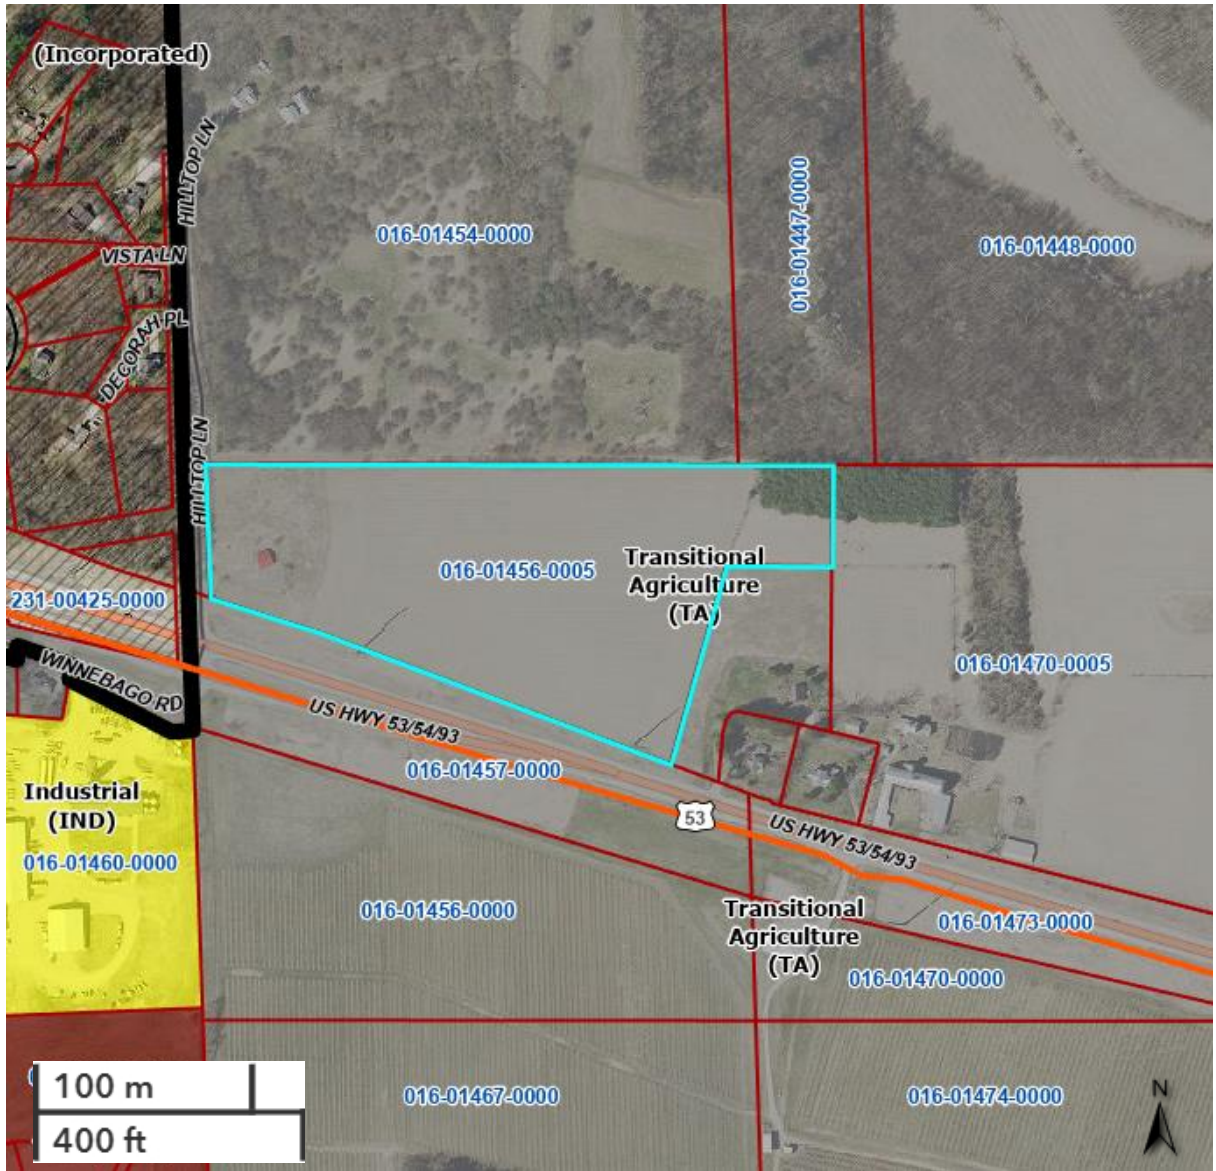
(Incorporated)

HILLTOP LN

VISTA LN

DECORAH PL

HILLTOP LN

016-01454-0000

016-01447-0000

016-01448-0000

016-01456-0005

Transitional Agriculture (TA)

231-00425-0000

WINNEBAGO RD

016-01470-0005

US HWY 53/54/93

016-01457-0000

Industrial (IND)

016-01460-0000

53

US HWY 53/54/93

016-01456-0000

Transitional Agriculture (TA)

016-01473-0000

016-01470-0000

100 m

400 ft

016-01467-0000

016-01474-0000

N